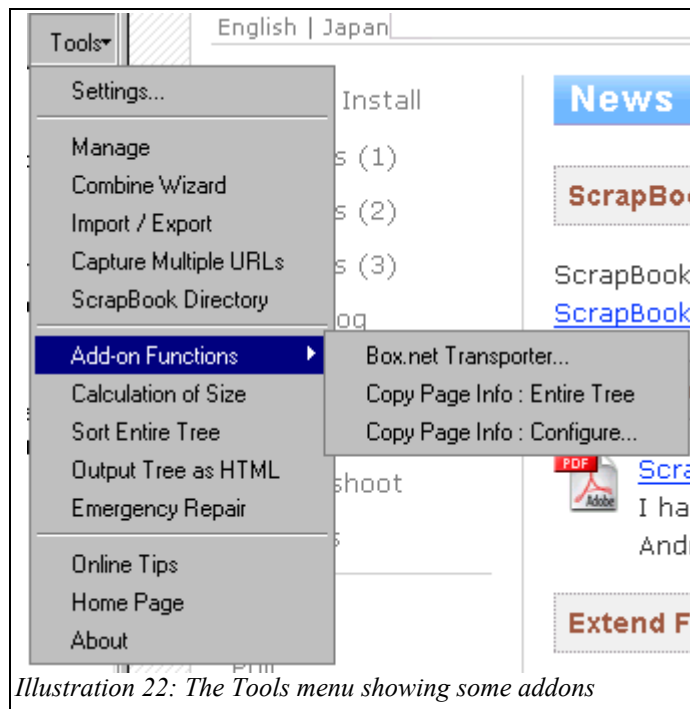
Tools

English | Japan

Settings...

Manage
Combine Wizard
Import / Export
Capture Multiple URLs
ScrapBook Directory

Add-on Functions
Calculation of Size
Sort Entire Tree
Output Tree as HTML
Emergency Repair

Online Tips
Home Page
About

Box.net Transporter...
Copy Page Info : Entire Tree
Copy Page Info : Configure...

Install
s (1)
s (2)
s (3)
og
shoot
s

News

ScrapBo

ScrapBook
ScrapBook

PDF
Adobe
Scra
I ha
Andr

Extend F

Illustration 22: The Tools menu showing some addons